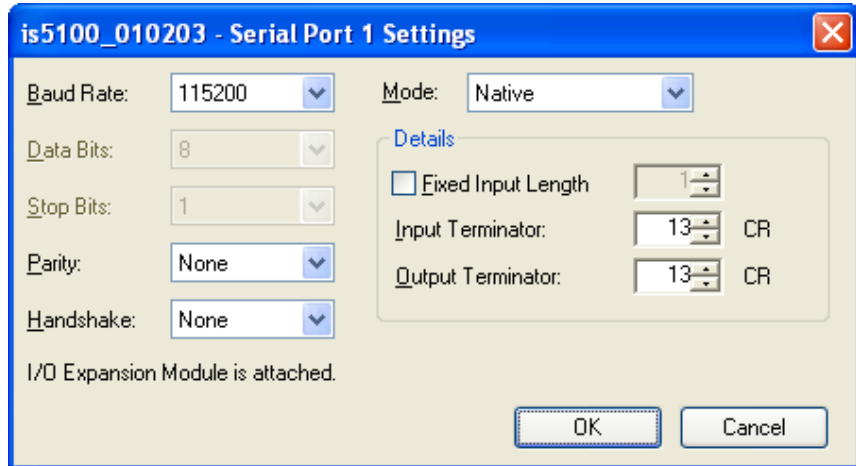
is5100_010203 - Serial Port 1 Settings

Baud Rate: 115200

Data Bits: 8

Stop Bits: 1

Parity: None

Handshake: None

Mode: Native

Details

Fixed Input Length 1

Input Terminator: 13 CR

Output Terminator: 13 CR

I/O Expansion Module is attached.

OK

Cancel